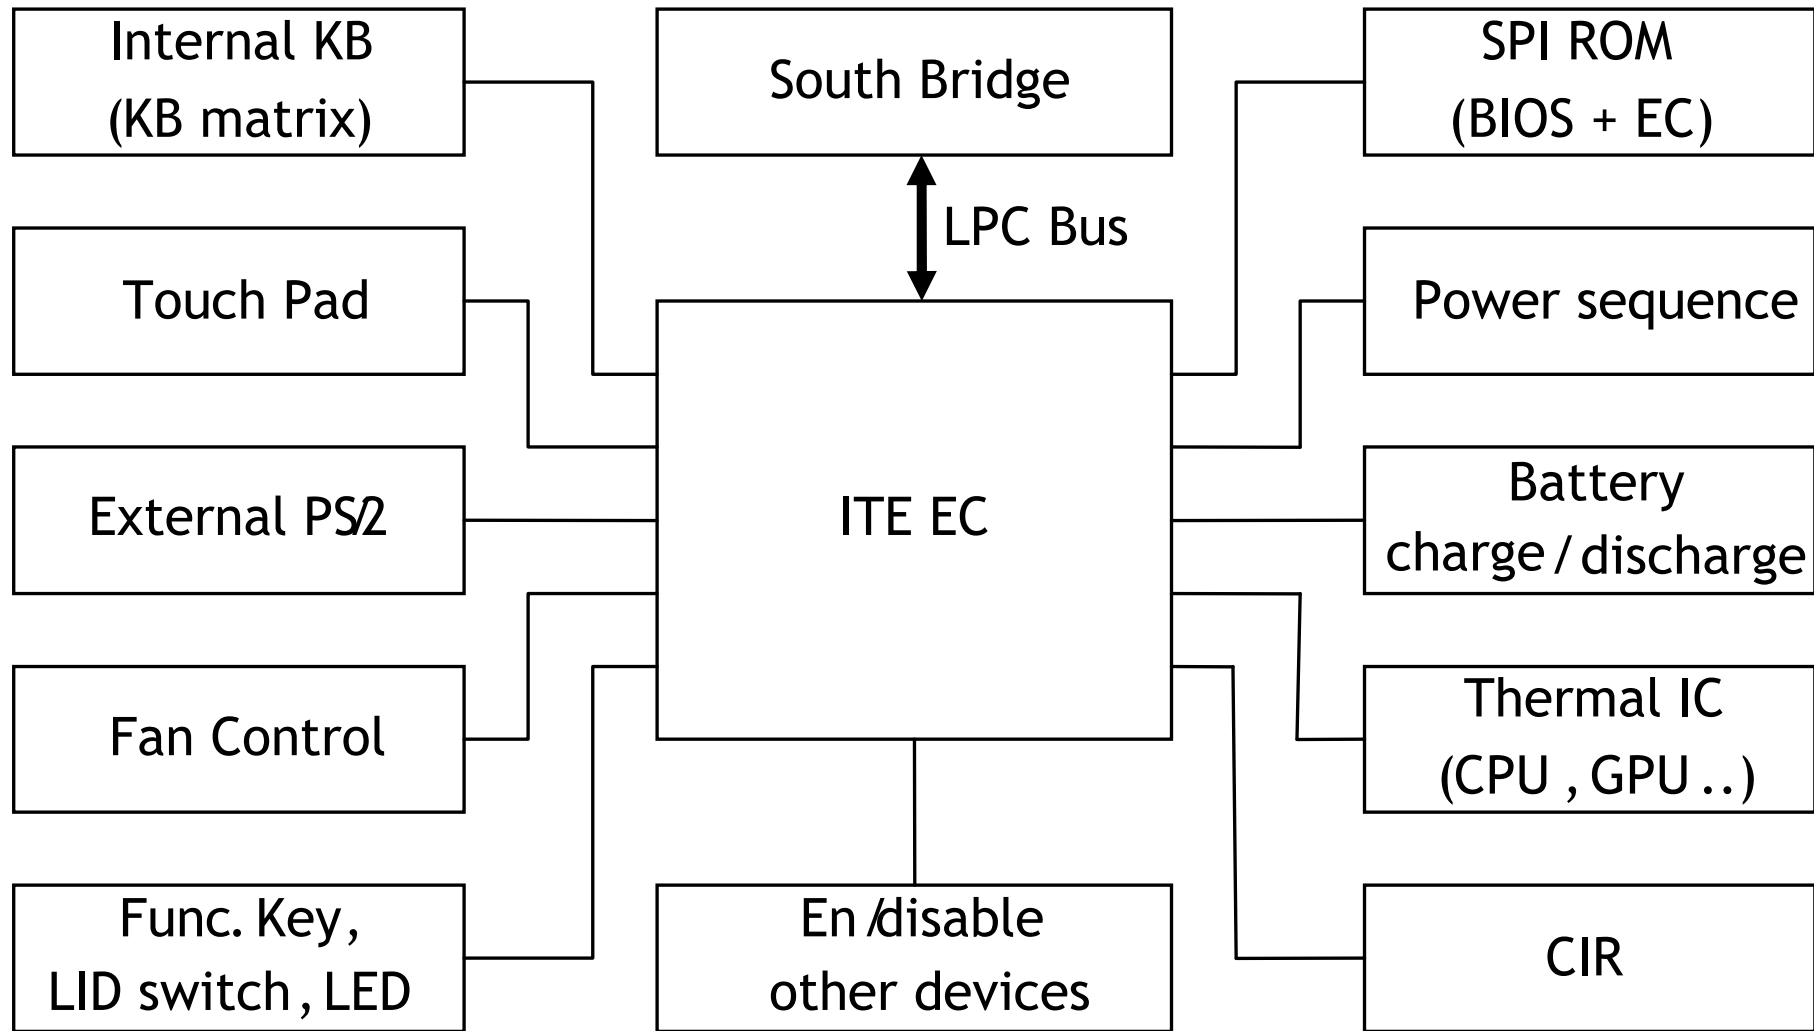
Internal KB (KB matrix)

South Bridge

SPI ROM (BIOS + EC)

LPC Bus

Touch Pad

Power sequence

External PS/2

ITE EC

Battery charge / discharge

Fan Control

Thermal IC (CPU , GPU ..)

Func. Key, LID switch, LED

En/disable other devices

CIR